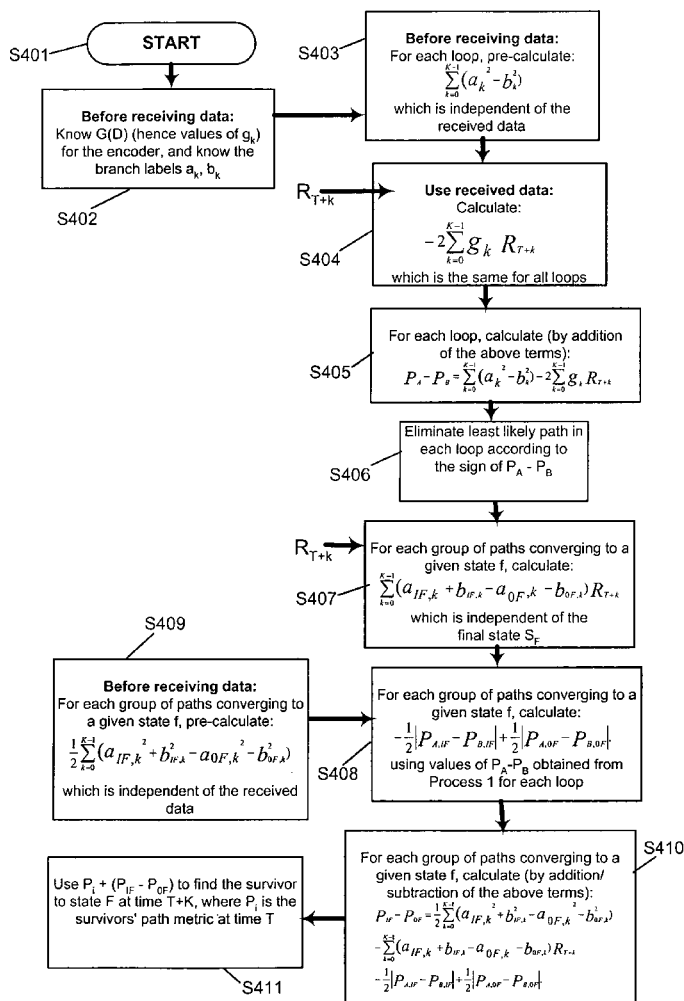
S401
START

Before receiving data:
Know G(D) (hence values of $g_k$) for the encoder, and know the branch labels $a_k$, $b_k$

S402

S403
Before receiving data:
For each loop, pre-calculate:
$\sum_{k=0}^{K-1}(a_k^2 - b_k^2)$
which is independent of the received data

$R_{T+k}$

Use received data:
Calculate:
$-2\sum_{k=0}^{K-1} g_k R_{T+k}$
which is the same for all loops

S404

For each loop, calculate (by addition of the above terms):
$P_A - P_B = \sum_{k=0}^{K-1}(a_k^2 - b_k^2) - 2\sum_{k=0}^{K-1} g_k R_{T+k}$

S405

Eliminate least likely path in each loop according to the sign of $P_A$ - $P_B$

S406

$R_{T+k}$

For each group of paths converging to a given state f, calculate:
$\sum_{k=0}^{K-1}(a_{1F,k} + b_{1F,k} - a_{0F,k} - b_{0F,k})R_{T+k}$
which is independent of the final state $S_F$

S407

S409

Before receiving data:
For each group of paths converging to a given state f, pre-calculate:
$\frac{1}{2}\sum_{k=0}^{K-1}(a_{1F,k}^2 + b_{1F,k}^2 - a_{0F,k}^2 - b_{0F,k}^2)$
which is independent of the received data

For each group of paths converging to a given state f, calculate:
$-\frac{1}{2}|P_{A,1F} - P_{B,1F}| + \frac{1}{2}|P_{A,0F} - P_{B,0F}|$
using values of $P_A$-$P_B$ obtained from Process 1 for each loop

S408

S410

For each group of paths converging to a given state f, calculate (by addition/ subtraction of the above terms):
$P_{1F} - P_{0F} = \frac{1}{2}\sum_{k=0}^{K-1}(a_{1F,k}^2 + b_{1F,k}^2 - a_{0F,k}^2 - b_{0F,k}^2)$
$-\sum_{k=0}^{K-1}(a_{1F,k} + b_{1F,k} - a_{0F,k} - b_{0F,k})R_{T+k}$
$-\frac{1}{2}|P_{A,1F} - P_{B,1F}| + \frac{1}{2}|P_{A,0F} - P_{B,0F}|$

Use $P_i$ + ($P_{IF}$ - $P_{0F}$) to find the survivor to state F at time T+K, where $P_i$ is the survivors' path metric at time T

S411